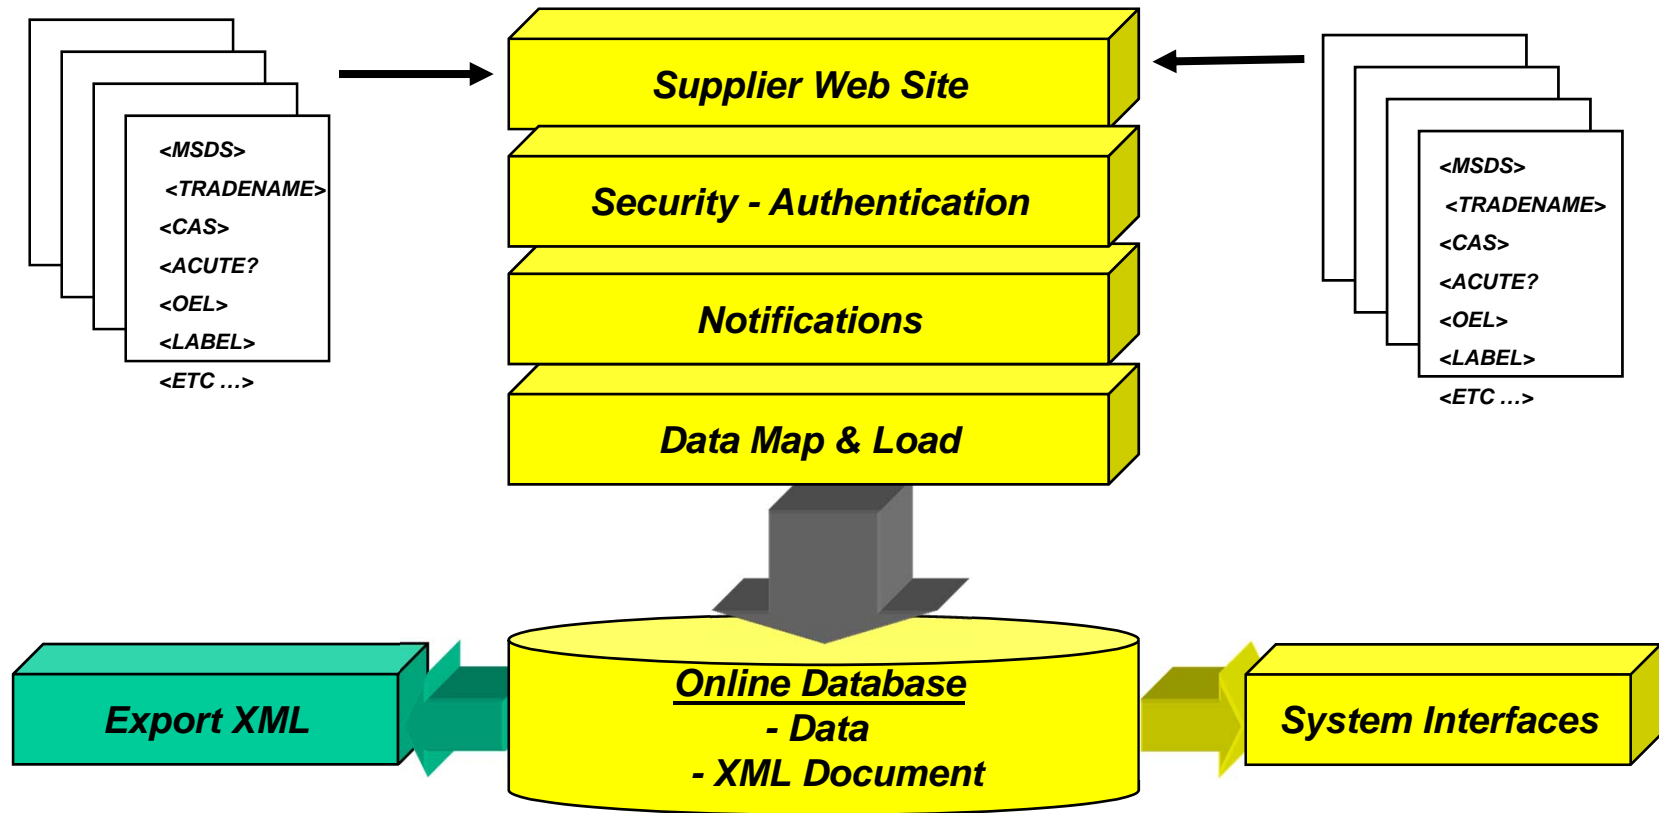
<MSDS>
<TRADENAME>
<CAS>
<ACUTE?
<OEL>
<LABEL>
<ETC …>

Supplier Web Site

Security - Authentication

Notifications

Data Map & Load

<MSDS>
<TRADENAME>
<CAS>
<ACUTE?
<OEL>
<LABEL>
<ETC …>

Export XML

Online Database
- Data
- XML Document

System Interfaces